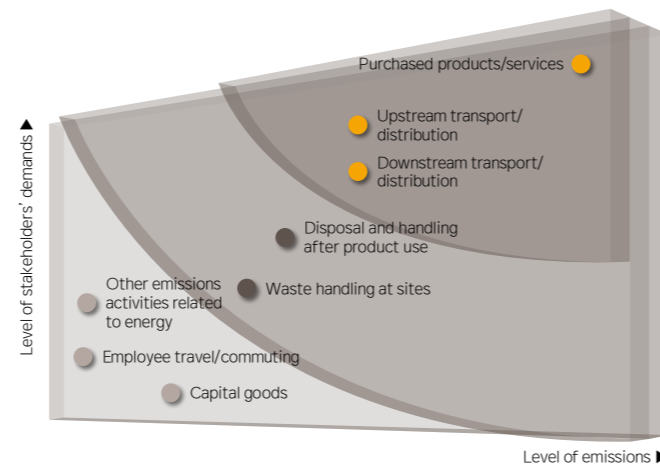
Purchased products/services

Upstream transport/ distribution

Downstream transport/ distribution

Disposal and handling after product use

Waste handling at sites

Other emissions activities related to energy

Employee travel/commuting

Capital goods

Level of stakeholders' demands

Level of emissions